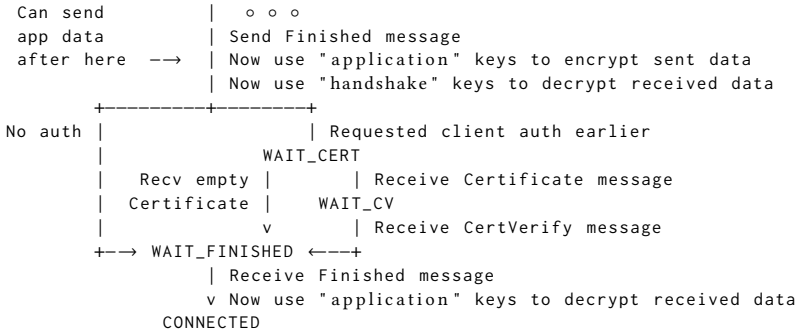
Can send | ◦ ◦ ◦
app data | Send Finished message
after here −→ | Now use "application" keys to encrypt sent data
| Now use "handshake" keys to decrypt received data
+———+———+
No auth | | Requested client auth earlier
| WAIT_CERT
| Recv empty | | Receive Certificate message
| Certificate | WAIT_CV
| v | Receive CertVerify message
+−→ WAIT_FINISHED ←−−+
| Receive Finished message
v Now use "application" keys to decrypt received data
CONNECTED